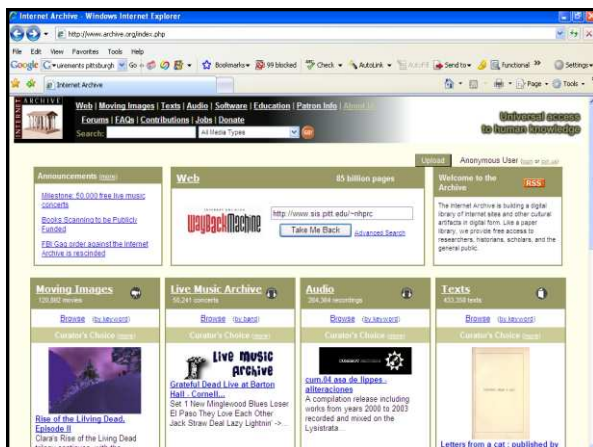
Internet Archive - Windows Internet Explorer

http://www.archive.org/index.php

File Edit View Favorites Tools Help

Google G•uirements pittsburgh Go Bookmarks 99 blocked Check AutoLink AutoFill Send to functional Settings

Internet Archive

Page Tools

INTERNET ARCHIVE

Web | Moving Images | Texts | Audio | Software | Education | Patron Info | About IA

Forums | FAQs | Contributions | Jobs | Donate

Search: All Media Types

Universal access to human knowledge

Upload Anonymous User (login or join us)

Announcements (more)

Milestone: 50,000 free live music concerts

Books Scanning to be Publicly Funded

FBI Gag order against the Internet Archive is rescinded

Web 85 billion pages

WayBackMachine

http://www.sis.pitt.edu/~nhprc

Take Me Back Advanced Search

Welcome to the Archive RSS

The Internet Archive is building a digital library of Internet sites and other cultural artifacts in digital form. Like a paper library, we provide free access to researchers, historians, scholars, and the general public.

Moving Images 120,982 movies

Browse (by keyword)

Curator's Choice (more)

Rise of the Lilving Dead, Episode II

Clara's Rise of the Living Dead

Live Music Archive 50,241 concerts

Browse (by band)

Curator's Choice (more)

Live Music Archive

Grateful Dead Live at Barton Hall - Cornell...

Set 1 New Minglewood Blues Loser El Paso They Love Each Other Jack Straw Deal Lazy Lightnin' ->...

Audio 304,384 recordings

Browse (by keyword)

Curator's Choice (more)

cum.04 asa de lippes - alteraciones

A compilation release including works from years 2000 to 2003 recorded and mixed on the Lyesistrata...

Texts 433,358 texts

Browse (by keyword)

Curator's Choice (more)

Letters from a cat : published by